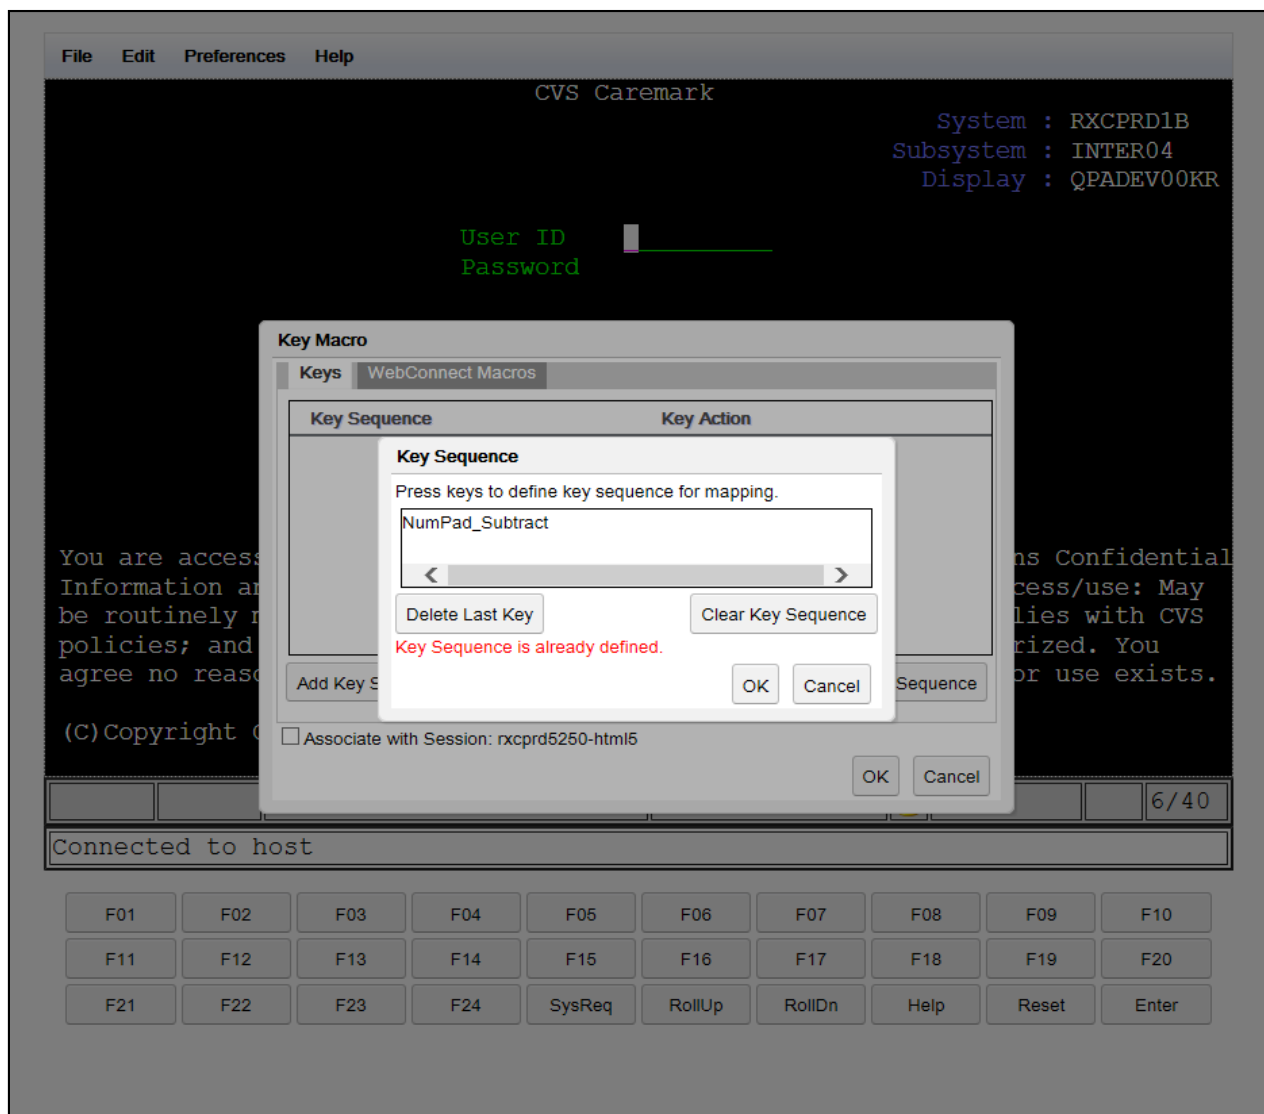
File Edit Preferences Help

CVS Caremark

System : RXCPRD1B
Subsystem : INTER04
Display : QPADEV00KR

User ID
Password

You are access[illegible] ns Confidential
Information a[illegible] cess/use: May
be routinely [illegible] lies with CVS
policies; and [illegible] rized. You
agree no reas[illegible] or use exists.

(C)Copyright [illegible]

Key Macro

Keys WebConnect Macros

| Key Sequence | Key Action |
|---|---|

Key Sequence

Press keys to define key sequence for mapping.

NumPad_Subtract

Delete Last Key Clear Key Sequence

Key Sequence is already defined.

OK Cancel

Add Key S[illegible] Sequence

Associate with Session: rxcprd5250-html5

OK Cancel

6/40

Connected to host

| F01 | F02 | F03 | F04 | F05 | F06 | F07 | F08 | F09 | F10 |
|---|---|---|---|---|---|---|---|---|---|
| F11 | F12 | F13 | F14 | F15 | F16 | F17 | F18 | F19 | F20 |
| F21 | F22 | F23 | F24 | SysReq | RollUp | RollDn | Help | Reset | Enter |